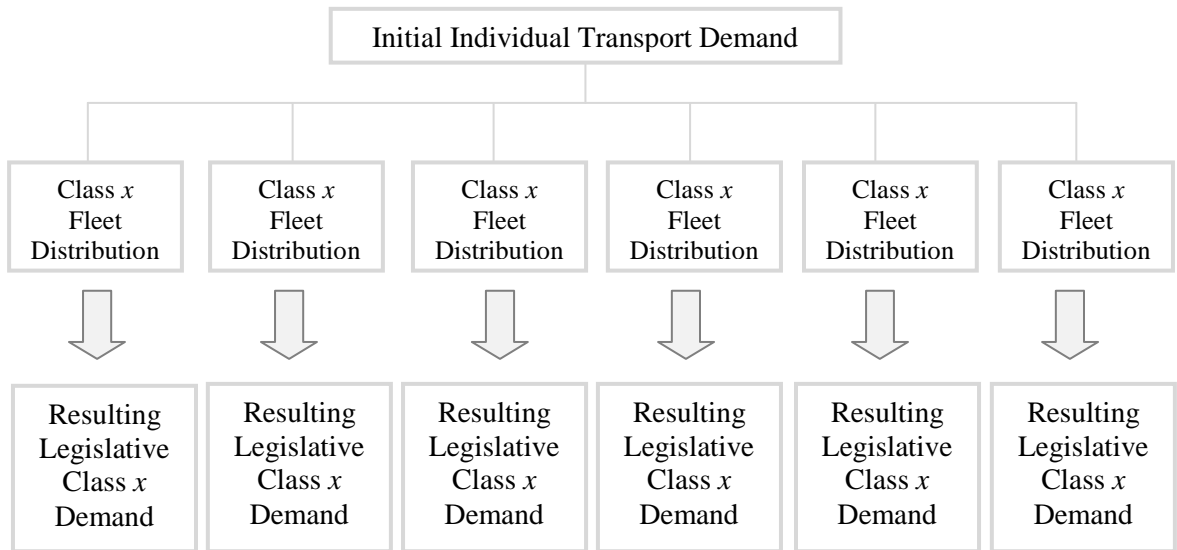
Initial Individual Transport Demand

Class $x$ Fleet Distribution

Class $x$ Fleet Distribution

Class $x$ Fleet Distribution

Class $x$ Fleet Distribution

Class $x$ Fleet Distribution

Class $x$ Fleet Distribution

Resulting Legislative Class $x$ Demand

Resulting Legislative Class $x$ Demand

Resulting Legislative Class $x$ Demand

Resulting Legislative Class $x$ Demand

Resulting Legislative Class $x$ Demand

Resulting Legislative Class $x$ Demand